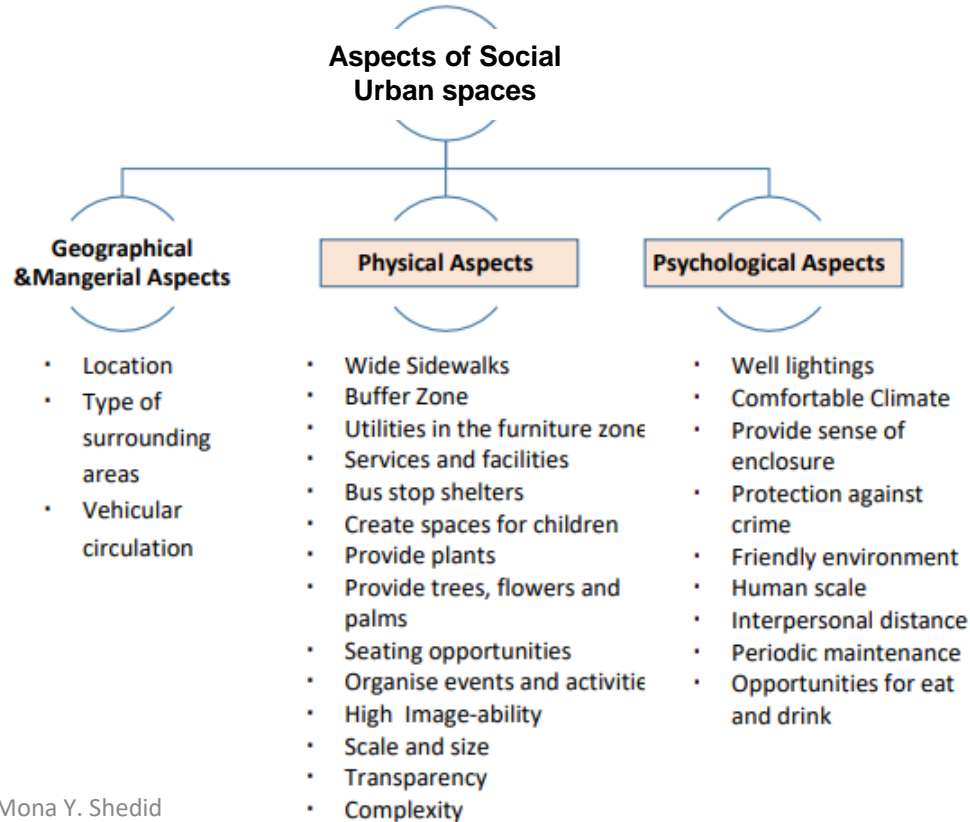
Aspects of Social Urban spaces

Geographical &Mangerial Aspects

- Location
- Type of surrounding areas
- Vehicular circulation

Physical Aspects

- Wide Sidewalks
- Buffer Zone
- Utilities in the furniture zone
- Services and facilities
- Bus stop shelters
- Create spaces for children
- Provide plants
- Provide trees, flowers and palms
- Seating opportunities
- Organise events and activitie
- High Image-ability
- Scale and size
- Transparency
- Complexity

Psychological Aspects

- Well lightings
- Comfortable Climate
- Provide sense of enclosure
- Protection against crime
- Friendly environment
- Human scale
- Interpersonal distance
- Periodic maintenance
- Opportunities for eat and drink

Mona Y. Shedid